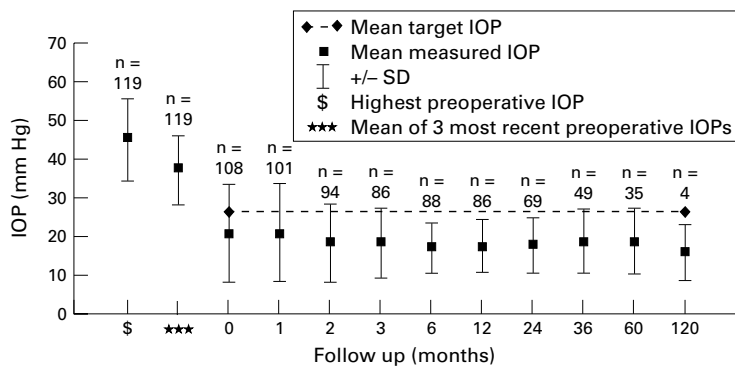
Mean target IOP
Mean measured IOP
+/– SD
$ Highest preoperative IOP
★★★ Mean of 3 most recent preoperative IOPs

70
60
50
40
30
20
10
0

IOP (mm Hg)

n = 119
n = 119
n = 108
n = 101
n = 94
n = 86
n = 88
n = 86
n = 69
n = 49
n = 35
n = 4

$
★★★
0
1
2
3
6
12
24
36
60
120

Follow up (months)